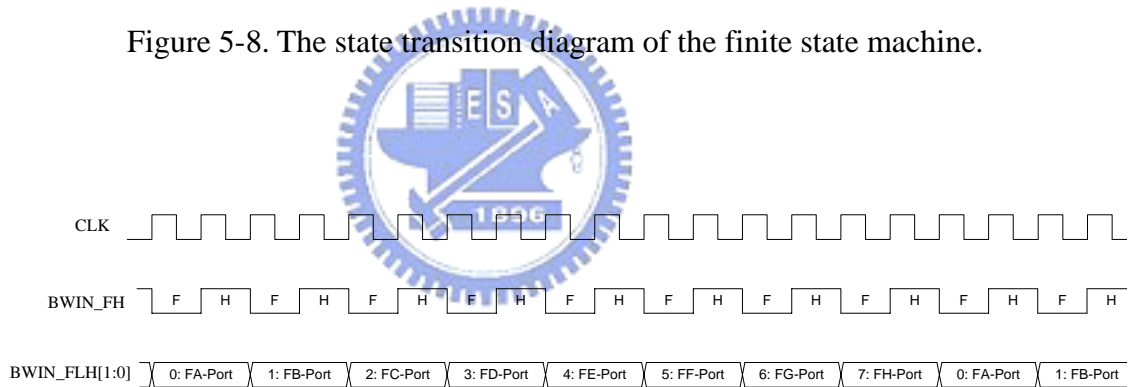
Figure 5-8. The state transition diagram of the finite state machine.

E S A

1896

CLK

BWIN_FH F H F H F H F H F H F H F H F H F H F H

BWIN_FLH[1:0] 0: FA-Port 1: FB-Port 2: FC-Port 3: FD-Port 4: FE-Port 5: FF-Port 6: FG-Port 7: FH-Port 0: FA-Port 1: FB-Port